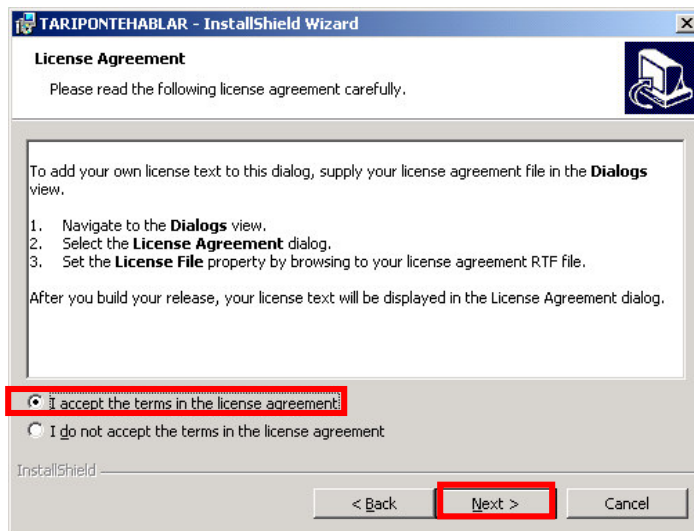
TARIPONTEHABLAR - InstallShield Wizard

License Agreement

Please read the following license agreement carefully.

To add your own license text to this dialog, supply your license agreement file in the **Dialogs** view.

1. Navigate to the **Dialogs** view.
2. Select the **License Agreement** dialog.
3. Set the **License File** property by browsing to your license agreement RTF file.

After you build your release, your license text will be displayed in the License Agreement dialog.

I accept the terms in the license agreement

I do not accept the terms in the license agreement

InstallShield

< Back

Next >

Cancel